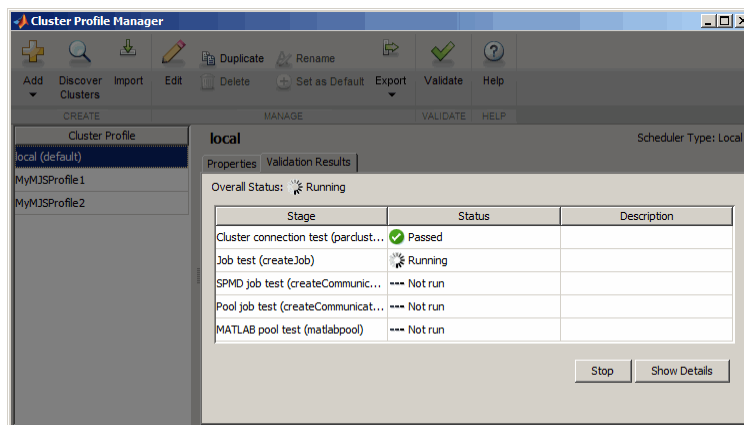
Cluster Profile Manager

Add
Discover Clusters
Import
CREATE
Edit
Duplicate
Rename
Delete
Set as Default
Export
MANAGE
Validate
VALIDATE
Help
HELP

Cluster Profile
local (default)
MyMJSProfile1
MyMJSProfile2

local
Scheduler Type: Local

Properties
Validation Results

Overall Status: Running

| Stage | Status | Description |
|---|---|---|
| Cluster connection test (parclust... | Passed | |
| Job test (createJob) | Running | |
| SPMD job test (createCommunic... | --- Not run | |
| Pool job test (createCommunicat... | --- Not run | |
| MATLAB pool test (matlabpool) | --- Not run | |

Stop
Show Details